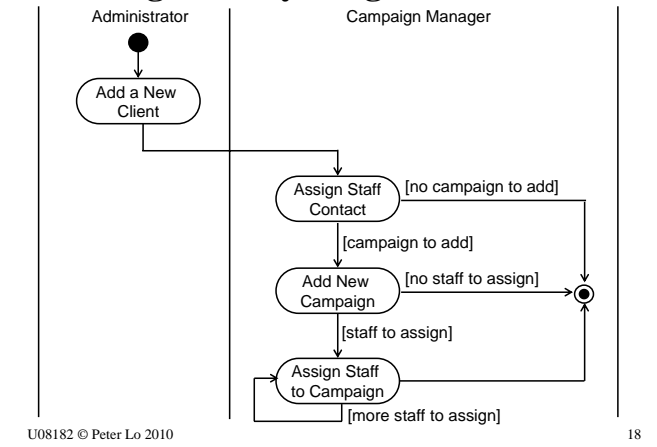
Administrator

Campaign Manager

Add a New Client

Assign Staff Contact

[no campaign to add]

[campaign to add]

Add New Campaign

[no staff to assign]

[staff to assign]

Assign Staff to Campaign

[more staff to assign]

U08182 © Peter Lo 2010

18